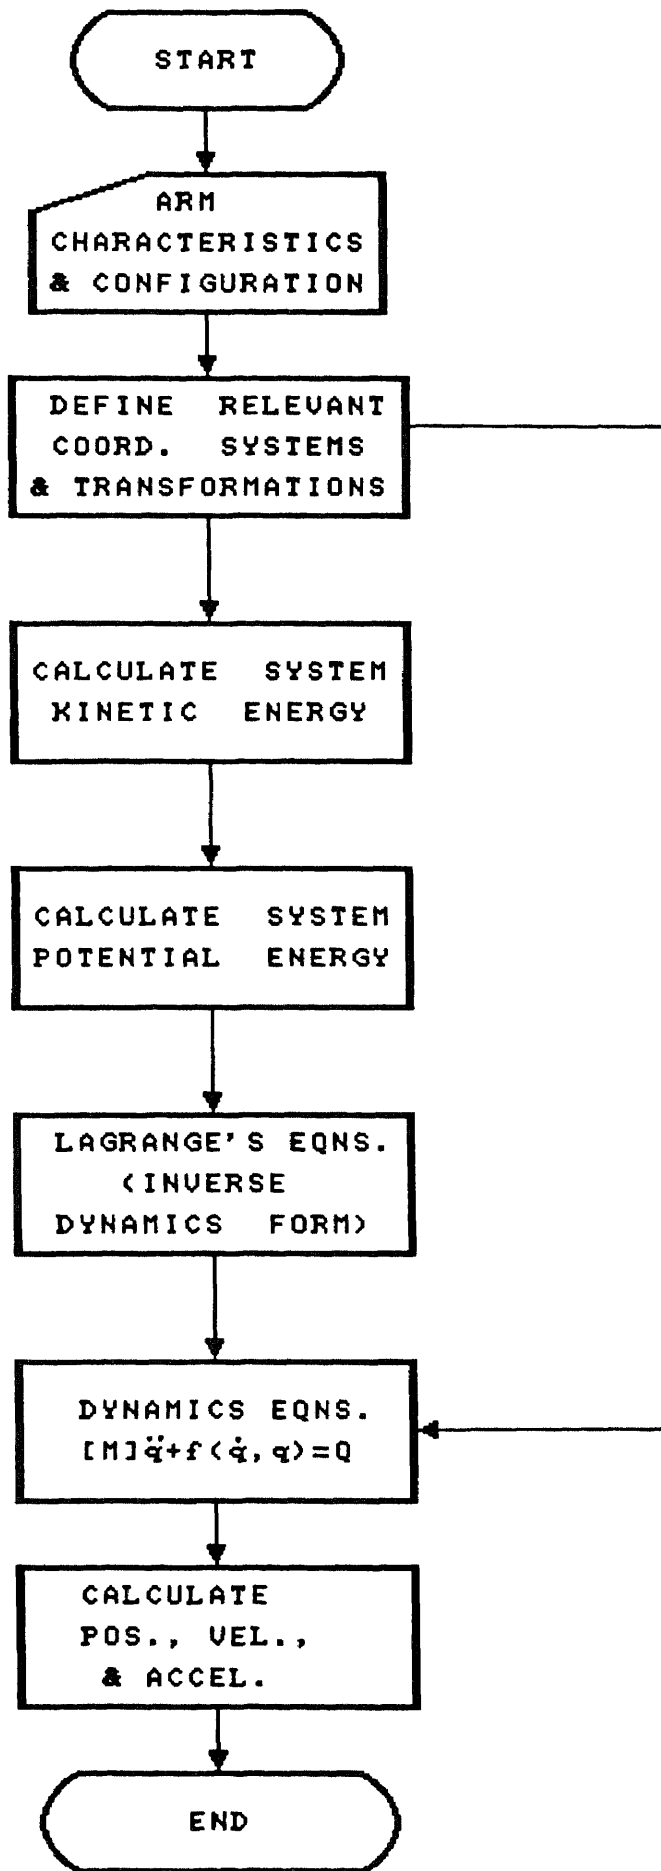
START

ARM CHARACTERISTICS & CONFIGURATION

DEFINE RELEVANT COORD. SYSTEMS & TRANSFORMATIONS

CALCULATE SYSTEM KINETIC ENERGY

CALCULATE SYSTEM POTENTIAL ENERGY

LAGRANGE'S EQNS. (INVERSE DYNAMICS FORM)

DYNAMICS EQNS. $[M]\ddot{q}+f(\dot{q},q)=Q$

CALCULATE POS., VEL., & ACCEL.

END